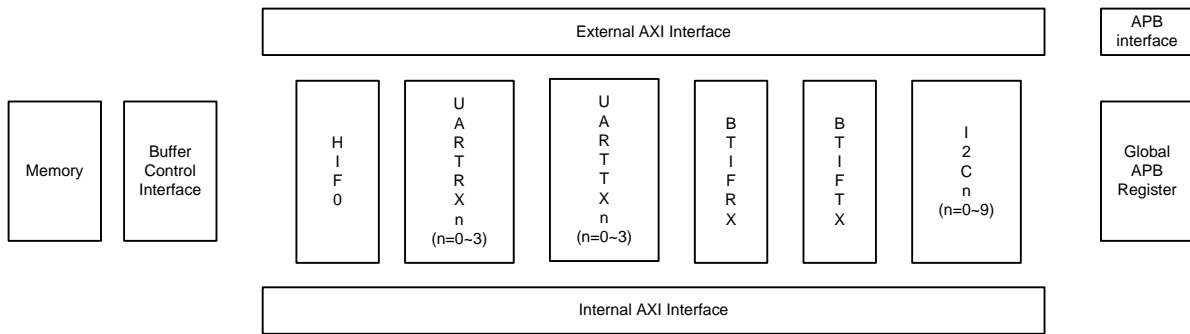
External AXI Interface

APB interface

Memory

Buffer Control Interface

H I F 0

U A R T R X n (n=0~3)

U A R T T X n (n=0~3)

B T I F R X

B T I F T X

I 2 C n (n=0~9)

Global APB Register

Internal AXI Interface